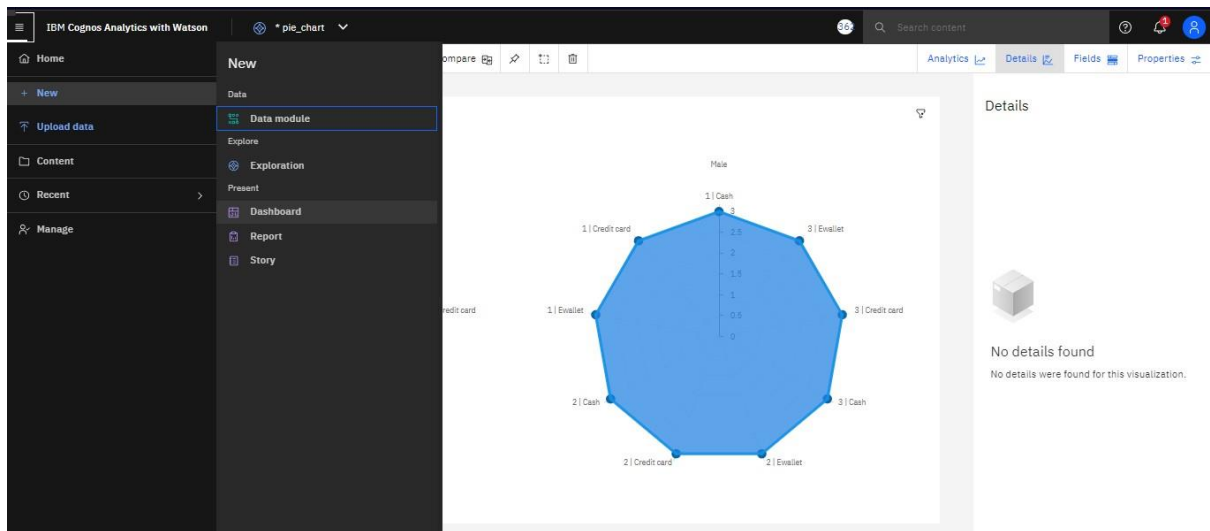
IBM Cognos Analytics with Watson

* pie_chart

36

Search content

1

Home

+ New

Upload data

Content

Recent

Manage

New

Data

Data module

Explore

Exploration

Present

Dashboard

Report

Story

ompare

Analytics

Details

Fields

Properties

Male

1 | Cash

3

2.5

2

1.5

1

0.5

0

3 | Ewallet

1 | Credit card

redit card

1 | Ewallet

3 | Credit card

2 | Cash

3 | Cash

2 | Credit card

2 | Ewallet

Details

No details found

No details were found for this visualization.